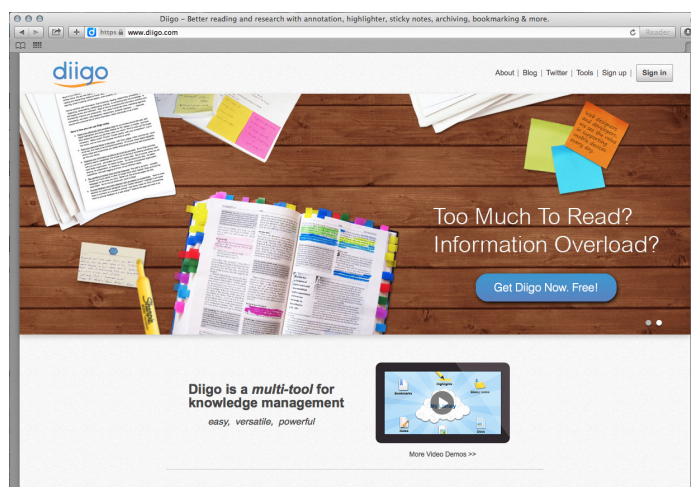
Diigo – Better reading and research with annotation, highlighter, sticky notes, archiving, bookmarking & more.

https www.diigo.com

Reader

diigo

About | Blog | Twitter | Tools | Sign up | Sign in

Too Much To Read?
Information Overload?

Get Diigo Now. Free!

Diigo is a *multi-tool* for knowledge management

*easy, versatile, powerful*

More Video Demos >>